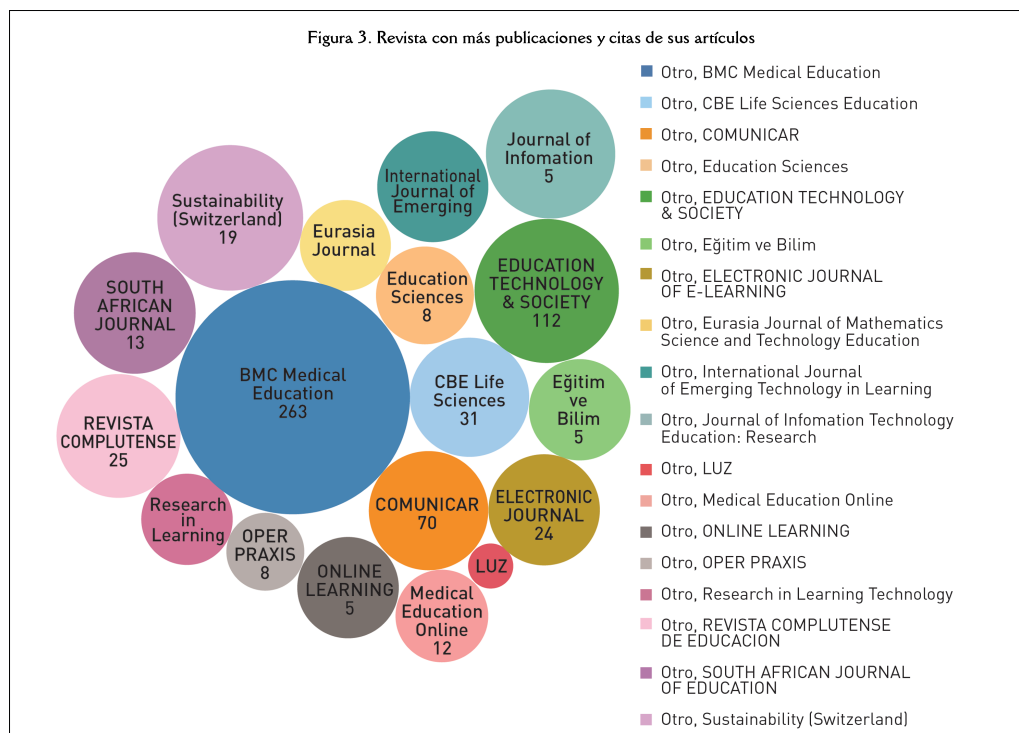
Figura 3. Revista con más publicaciones y citas de sus artículos

Journal of Infomation 5

International Journal of Emerging

Sustainability (Switzerland) 19

Eurasia Journal

EDUCATION TECHNOLOGY & SOCIETY 112

Education Sciences 8

SOUTH AFRICAN JOURNAL 13

BMC Medical Education 263

CBE Life Sciences 31

Eğitim ve Bilim 5

REVISTA COMPLUTENSE 25

ELECTRONIC JOURNAL 24

COMUNICAR 70

Research in Learning

OPER PRAXIS 8

LUZ

ONLINE LEARNING 5

Medical Education Online 12

Otro, BMC Medical Education
Otro, CBE Life Sciences Education
Otro, COMUNICAR
Otro, Education Sciences
Otro, EDUCATION TECHNOLOGY & SOCIETY
Otro, Eğitim ve Bilim
Otro, ELECTRONIC JOURNAL OF E-LEARNING
Otro, Eurasia Journal of Mathematics Science and Technology Education
Otro, International Journal of Emerging Technology in Learning
Otro, Journal of Infomation Technology Education: Research
Otro, LUZ
Otro, Medical Education Online
Otro, ONLINE LEARNING
Otro, OPER PRAXIS
Otro, Research in Learning Technology
Otro, REVISTA COMPLUTENSE DE EDUCACION
Otro, SOUTH AFRICAN JOURNAL OF EDUCATION
Otro, Sustainability (Switzerland)